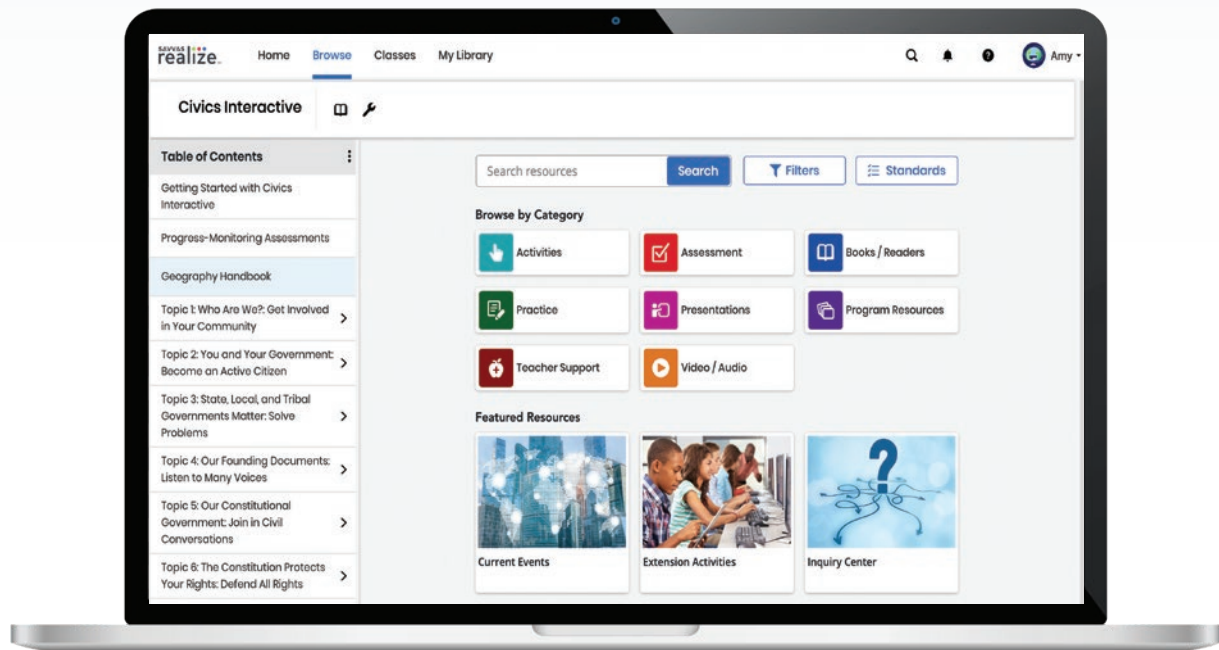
savvas realize.

Home Browse Classes My Library

Amy

Civics Interactive

Table of Contents

Getting Started with Civics Interactive

Progress-Monitoring Assessments

Geography Handbook

Topic 1: Who Are We?: Get Involved in Your Community

Topic 2: You and Your Government: Become an Active Citizen

Topic 3: State, Local, and Tribal Governments Matter: Solve Problems

Topic 4: Our Founding Documents: Listen to Many Voices

Topic 5: Our Constitutional Government: Join in Civil Conversations

Topic 6: The Constitution Protects Your Rights: Defend All Rights

Search resources Search Filters Standards

Browse by Category

Activities

Assessment

Books / Readers

Practice

Presentations

Program Resources

Teacher Support

Video / Audio

Featured Resources

Current Events

Extension Activities

Inquiry Center